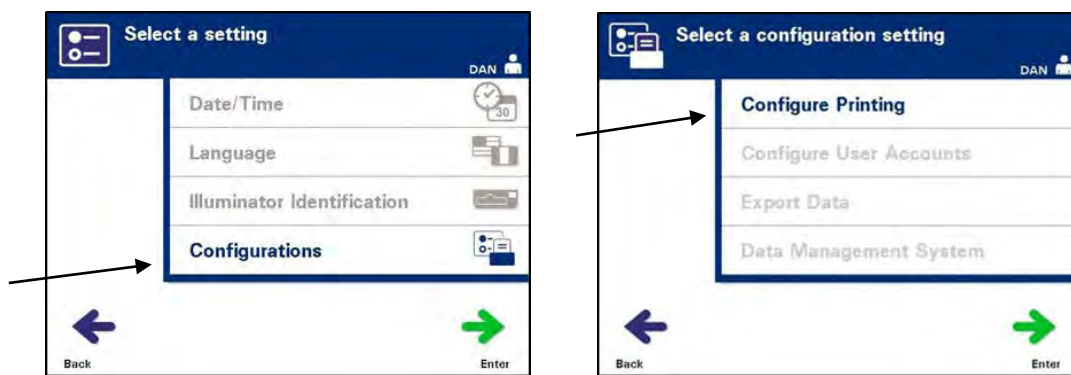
Select a setting

DAN

Date/Time

30

Language

Illuminator Identification

Configurations

Back

Enter

Select a configuration setting

DAN

Configure Printing

Configure User Accounts

Export Data

Data Management System

Back

Enter